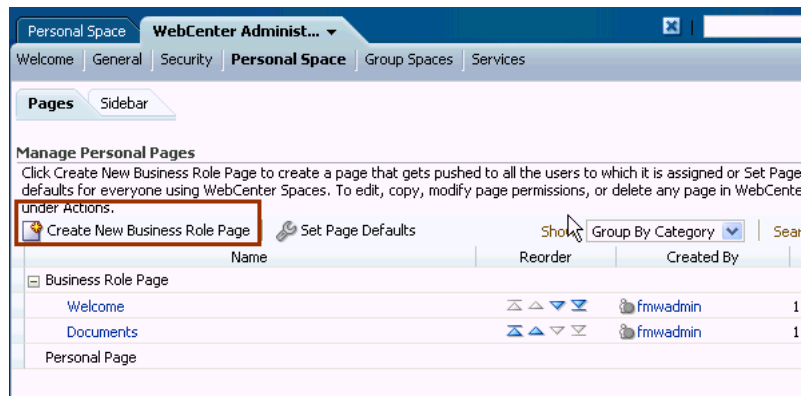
Personal Space | WebCenter Administ... ▾

Welcome | General | Security | Personal Space | Group Spaces | Services

Pages | Sidebar

Manage Personal Pages

Click Create New Business Role Page to create a page that gets pushed to all the users to which it is assigned or Set Page defaults for everyone using WebCenter Spaces. To edit, copy, modify page permissions, or delete any page in WebCente under Actions.

Create New Business Role Page | Set Page Defaults | Sho | Group By Category | Sear

| Name | Reorder | Created By | |
|---|---|---|---|
| ⊟ Business Role Page | | | |
| Welcome | | fmwadmin | 1 |
| Documents | | fmwadmin | 1 |
| Personal Page | | | |